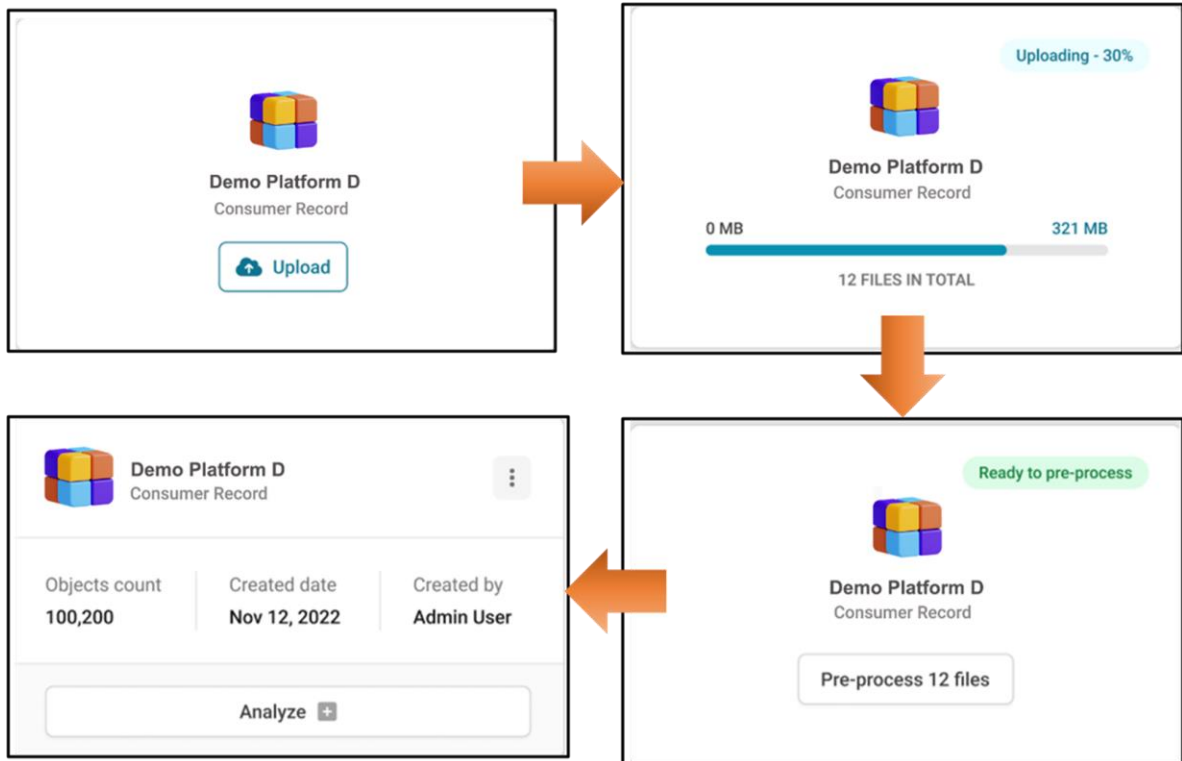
Demo Platform D
Consumer Record

Upload

Uploading - 30%

Demo Platform D
Consumer Record

0 MB

321 MB

12 FILES IN TOTAL

Ready to pre-process

Demo Platform D
Consumer Record

Pre-process 12 files

Demo Platform D
Consumer Record

| Objects count | Created date | Created by |
|---|---|---|
| 100,200 | Nov 12, 2022 | Admin User |

Analyze